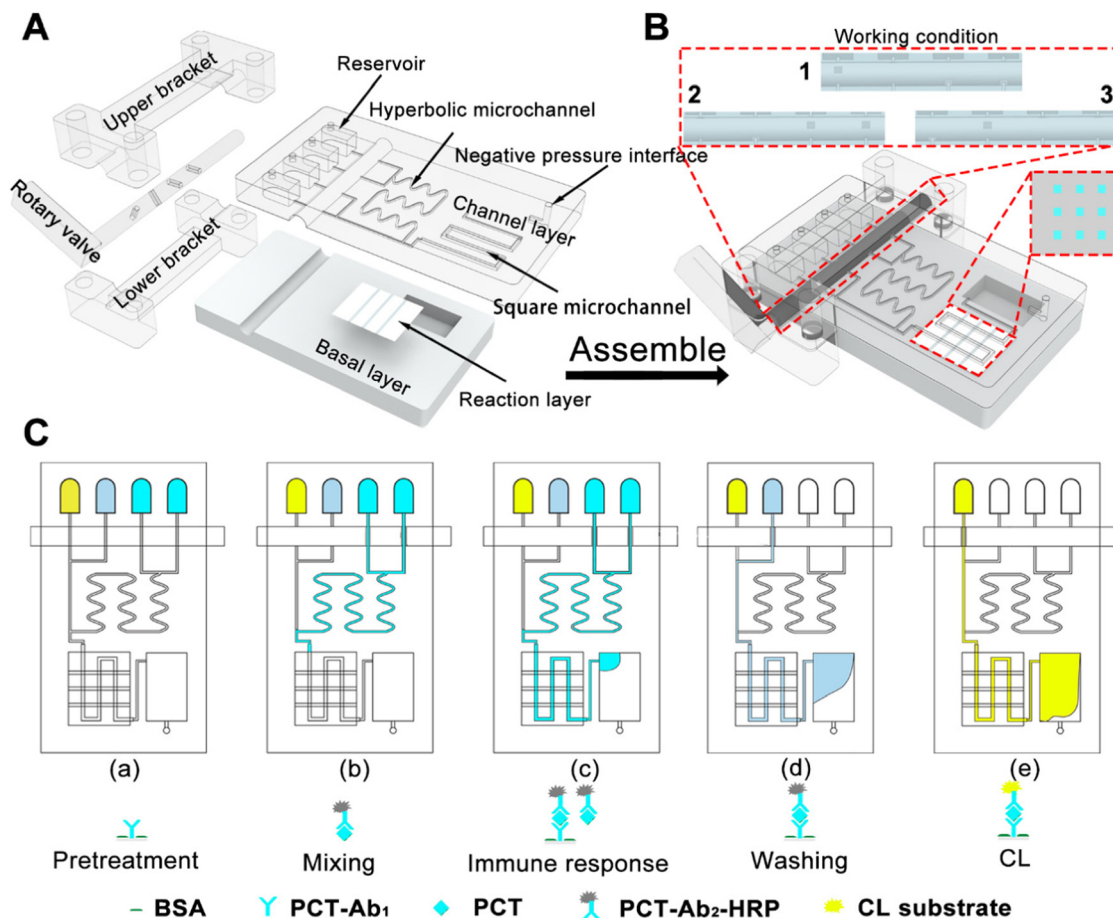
A

Upper bracket

Reservoir

Hyperbolic microchannel

Negative pressure interface

Rotary valve

Channel layer

Lower bracket

Square microchannel

Basal layer

Reaction layer

B

Working condition

1

2

3

Assemble

C

(a)

(b)

(c)

(d)

(e)

Pretreatment

Mixing

Immune response

Washing

CL

BSA PCT-Ab$_1$ PCT PCT-Ab$_2$-HRP CL substrate